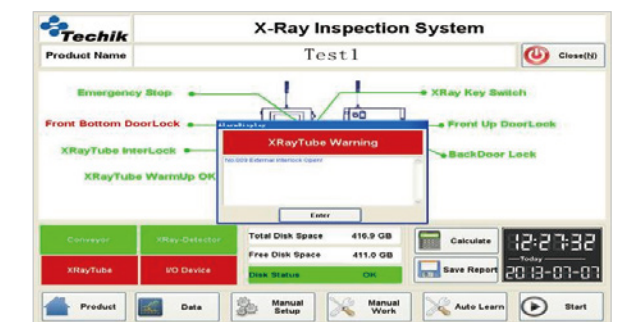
Techik

X-Ray Inspection System

Product Name

Test1

Close(N)

Emergency Stop

XRay Key Switch

Front Bottom DoorLock

Front Up DoorLock

XRayTube InterLock

BackDoor Lock

XRayTube WarmUp OK

XRayTube Warning

No.029 External Interlock Open!

Enter

Conveyor

XRay-Detector

XRayTube

I/O Device

| Total Disk Space | 419.9 GB |
|---|---|
| Free Disk Space | 411.0 GB |
| Disk Status | OK |

Calculate

Save Report

12:27:32

--Today--

2013-07-07

Product

Data

Manual Setup

Manual Work

Auto Learn

Start